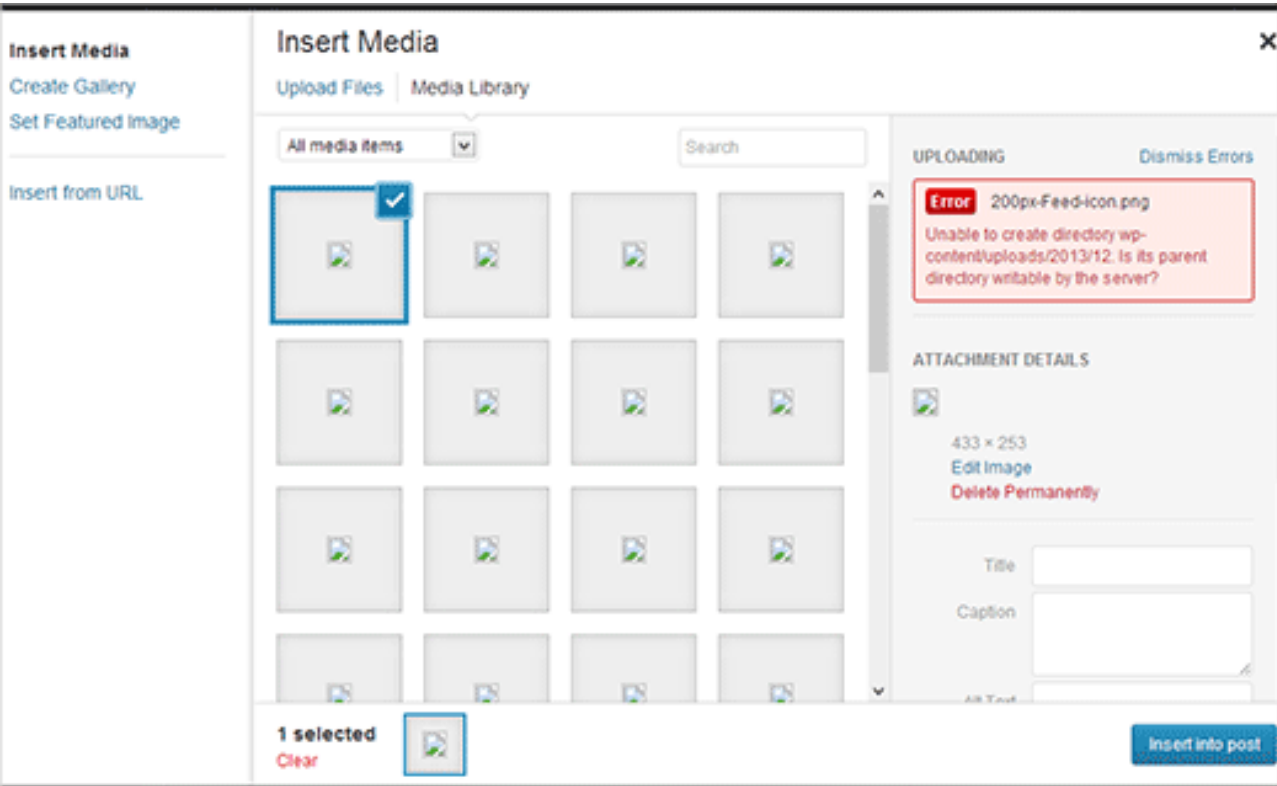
Insert Media
Create Gallery
Set Featured Image

Insert from URL

Insert Media
×

Upload Files | Media Library

All media items

Search

UPLOADING
Dismiss Errors

Error 200px-Feed-icon.png
Unable to create directory wp-content/uploads/2013/12. Is its parent directory writable by the server?

ATTACHMENT DETAILS

433 × 253
Edit Image
Delete Permanently

Title
Caption
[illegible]

1 selected
Clear

Insert into post